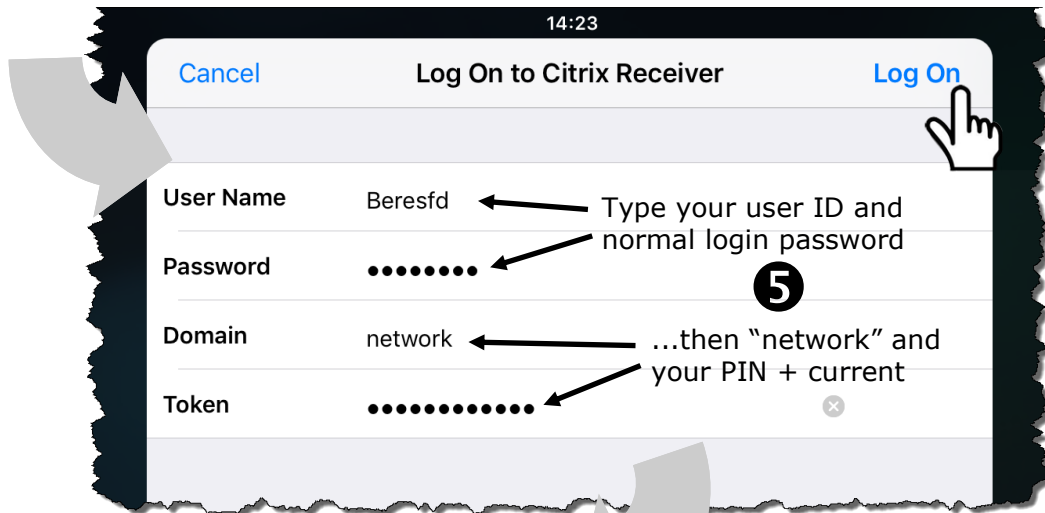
14:23

Cancel

Log On to Citrix Receiver

Log On

User Name Beresfd

Type your user ID and normal login password

Password ••••••••

❺

Domain network

...then “network” and your PIN + current

Token ••••••••••••